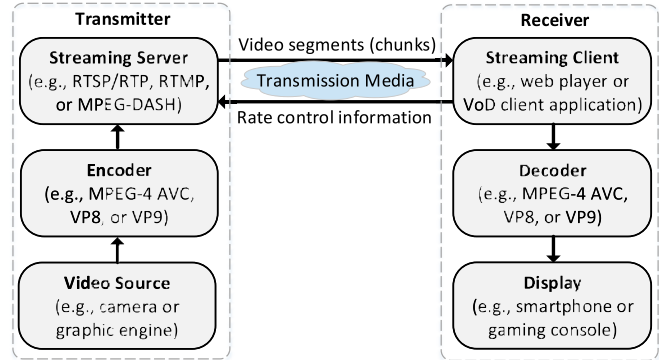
Transmitter

Streaming Server (e.g., RTSP/RTP, RTMP, or MPEG-DASH)

Video segments (chunks)

Transmission Media

Rate control information

Receiver

Streaming Client (e.g., web player or VoD client application)

Encoder (e.g., MPEG-4 AVC, VP8, or VP9)

Decoder (e.g., MPEG-4 AVC, VP8, or VP9)

Video Source (e.g., camera or graphic engine)

Display (e.g., smartphone or gaming console)